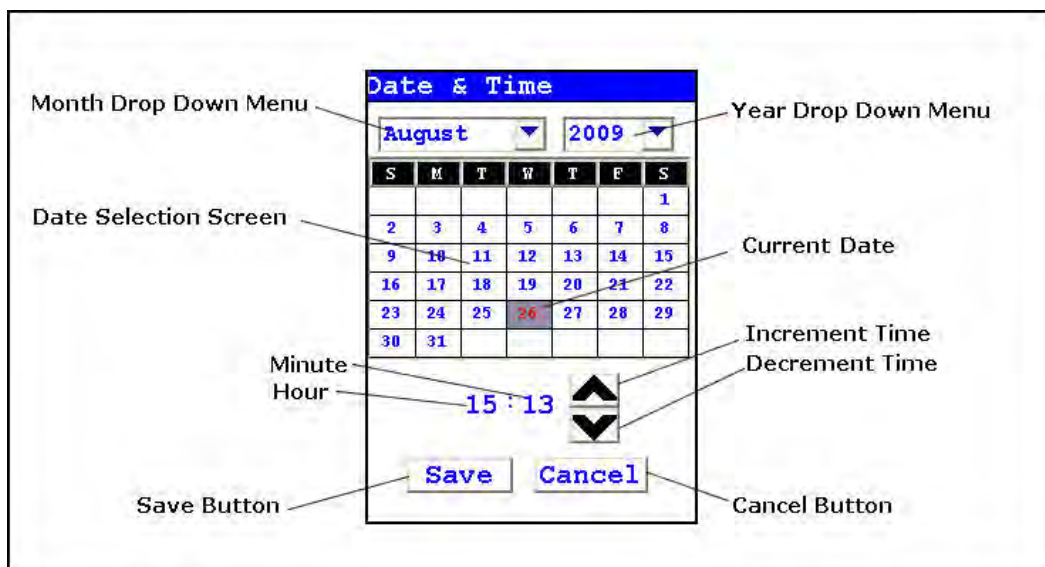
Date & Time

Month Drop Down Menu

August

2009

Year Drop Down Menu

| S | M | T | W | T | F | S |
|---|---|---|---|---|---|---|
| | | | | | | 1 |
| 2 | 3 | 4 | 5 | 6 | 7 | 8 |
| 9 | 10 | 11 | 12 | 13 | 14 | 15 |
| 16 | 17 | 18 | 19 | 20 | 21 | 22 |
| 23 | 24 | 25 | 26 | 27 | 28 | 29 |
| 30 | 31 | | | | | |

Date Selection Screen

Current Date

Increment Time

Decrement Time

Minute

Hour

15 : 13

Save

Cancel

Save Button

Cancel Button